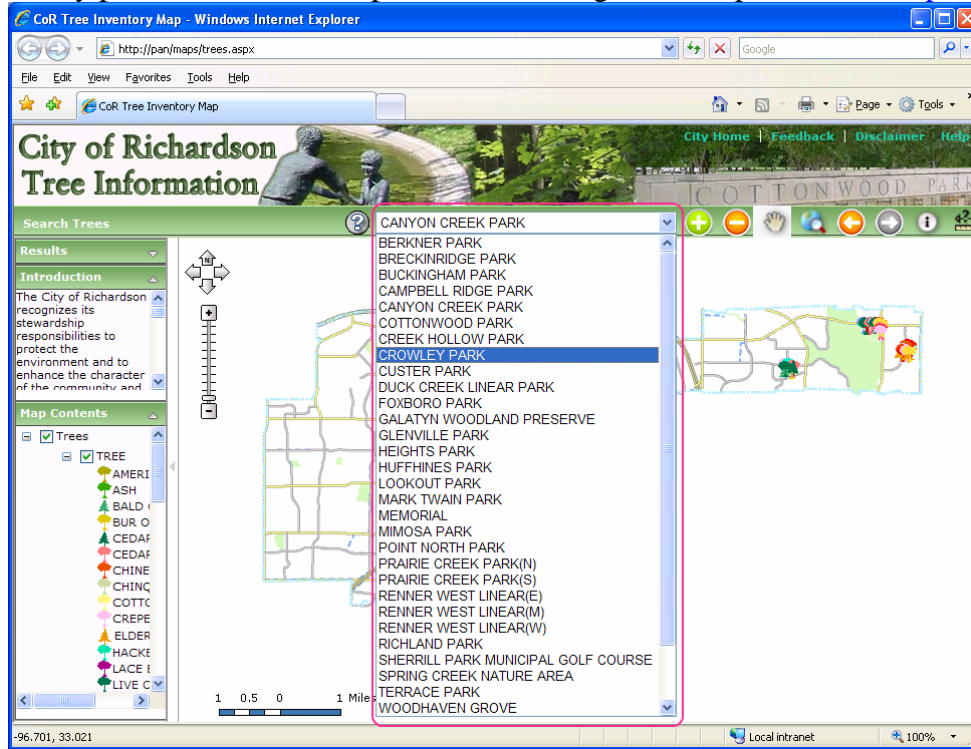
CoR Tree Inventory Map - Windows Internet Explorer

http://pan/maps/trees.aspx

Google

File Edit View Favorites Tools Help

CoR Tree Inventory Map

Page Tools

City of Richardson Tree Information

City Home | Feedback | Disclaimer | Help

COTTONWOOD PARK

Search Trees

CANYON CREEK PARK

BERKNER PARK
BRECKINRIDGE PARK
BUCKINGHAM PARK
CAMPBELL RIDGE PARK
CANYON CREEK PARK
COTTONWOOD PARK
CREEK HOLLOW PARK
CROWLEY PARK
CUSTER PARK
DUCK CREEK LINEAR PARK
FOXBORO PARK
GALATYN WOODLAND PRESERVE
GLENVILLE PARK
HEIGHTS PARK
HUFFHINES PARK
LOOKOUT PARK
MARK TWAIN PARK
MEMORIAL
MIMOSA PARK
POINT NORTH PARK
PRAIRIE CREEK PARK(N)
PRAIRIE CREEK PARK(S)
RENNER WEST LINEAR(E)
RENNER WEST LINEAR(M)
RENNER WEST LINEAR(W)
RICHLAND PARK
SHERRILL PARK MUNICIPAL GOLF COURSE
SPRING CREEK NATURE AREA
TERRACE PARK
WOODHAVEN GROVE

Results

Introduction

The City of Richardson recognizes its stewardship responsibilities to protect the environment and to enhance the character of the community and

Map Contents

Trees
TREE
AMERI
ASH
BALD
BUR O
CEDAF
CEDAF
CHINE
CHINC
COTTC
CREPE
ELDER
HACKE
LACE E
LIVE C

1 0.5 0 1 Miles

-96.701, 33.021

Local intranet

100%